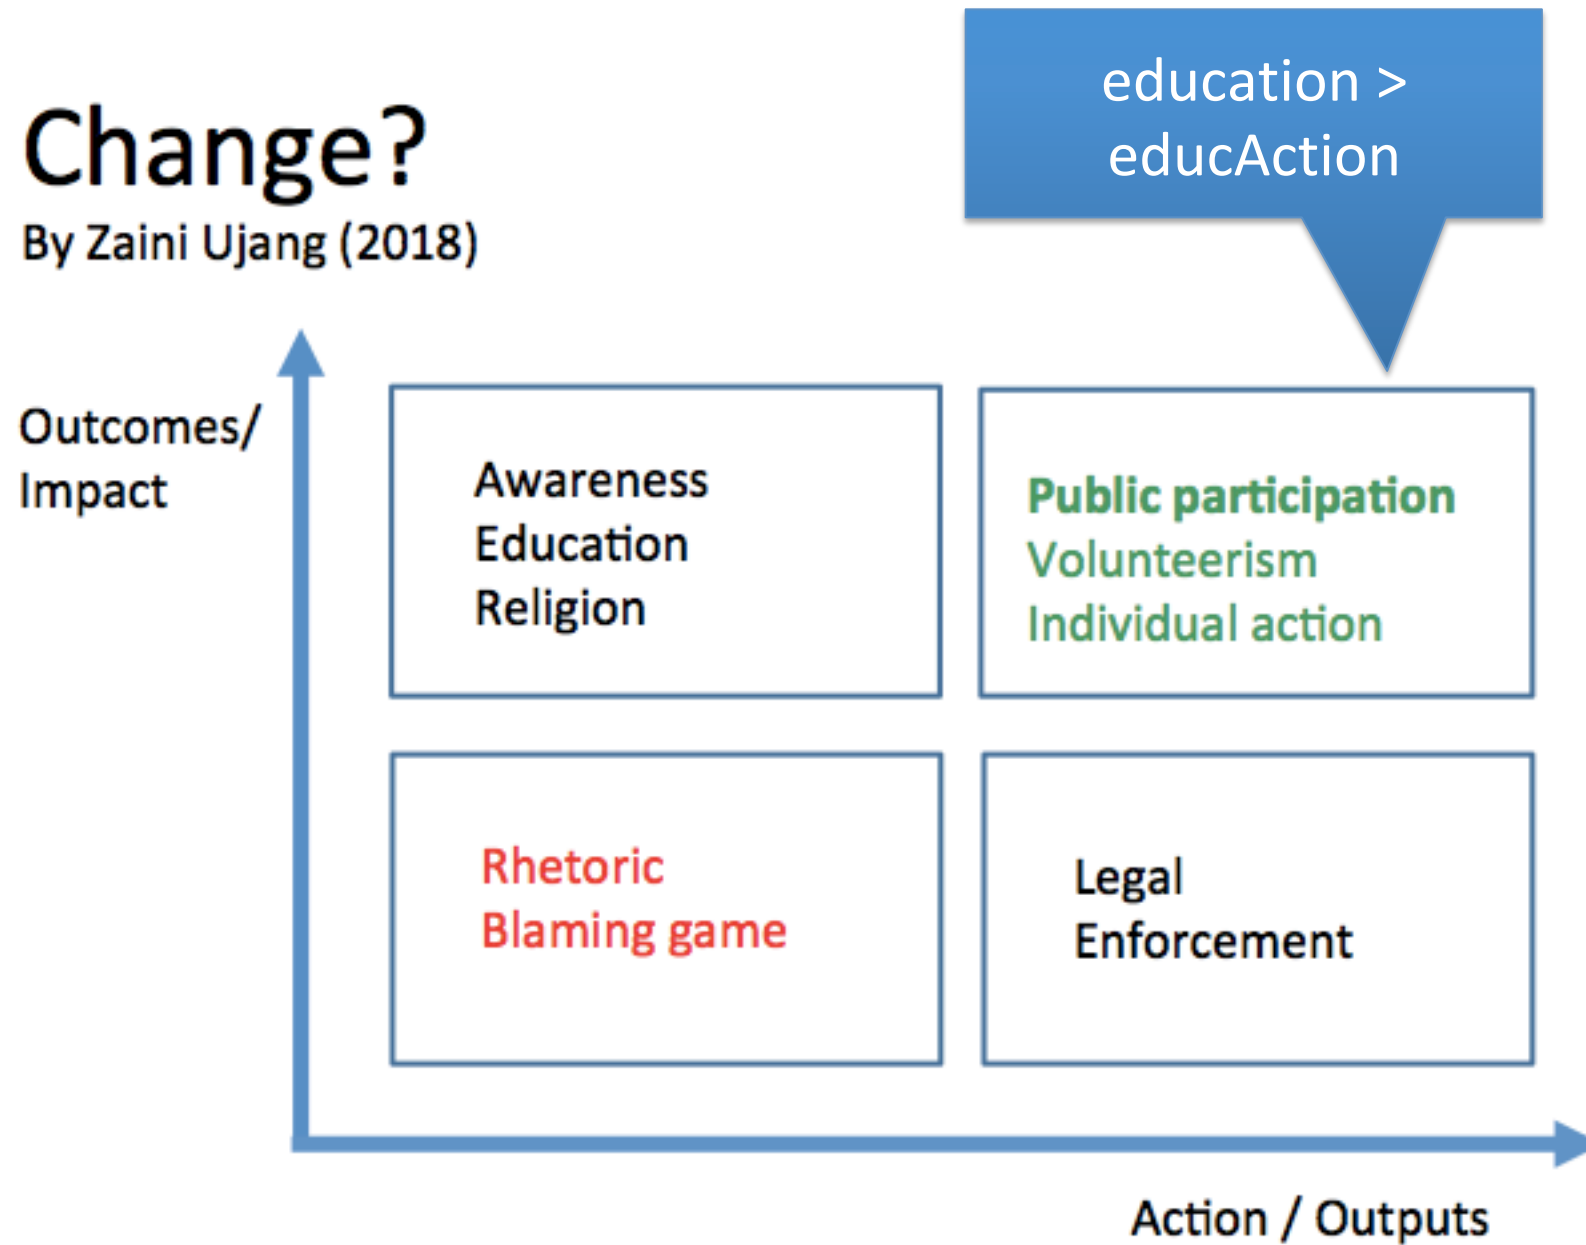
Change?
By Zaini Ujang (2018)

education >
educAction

Outcomes/
Impact

Awareness
Education
Religion

Public participation
Volunteerism
Individual action

Rhetoric
Blaming game

Legal
Enforcement

Action / Outputs